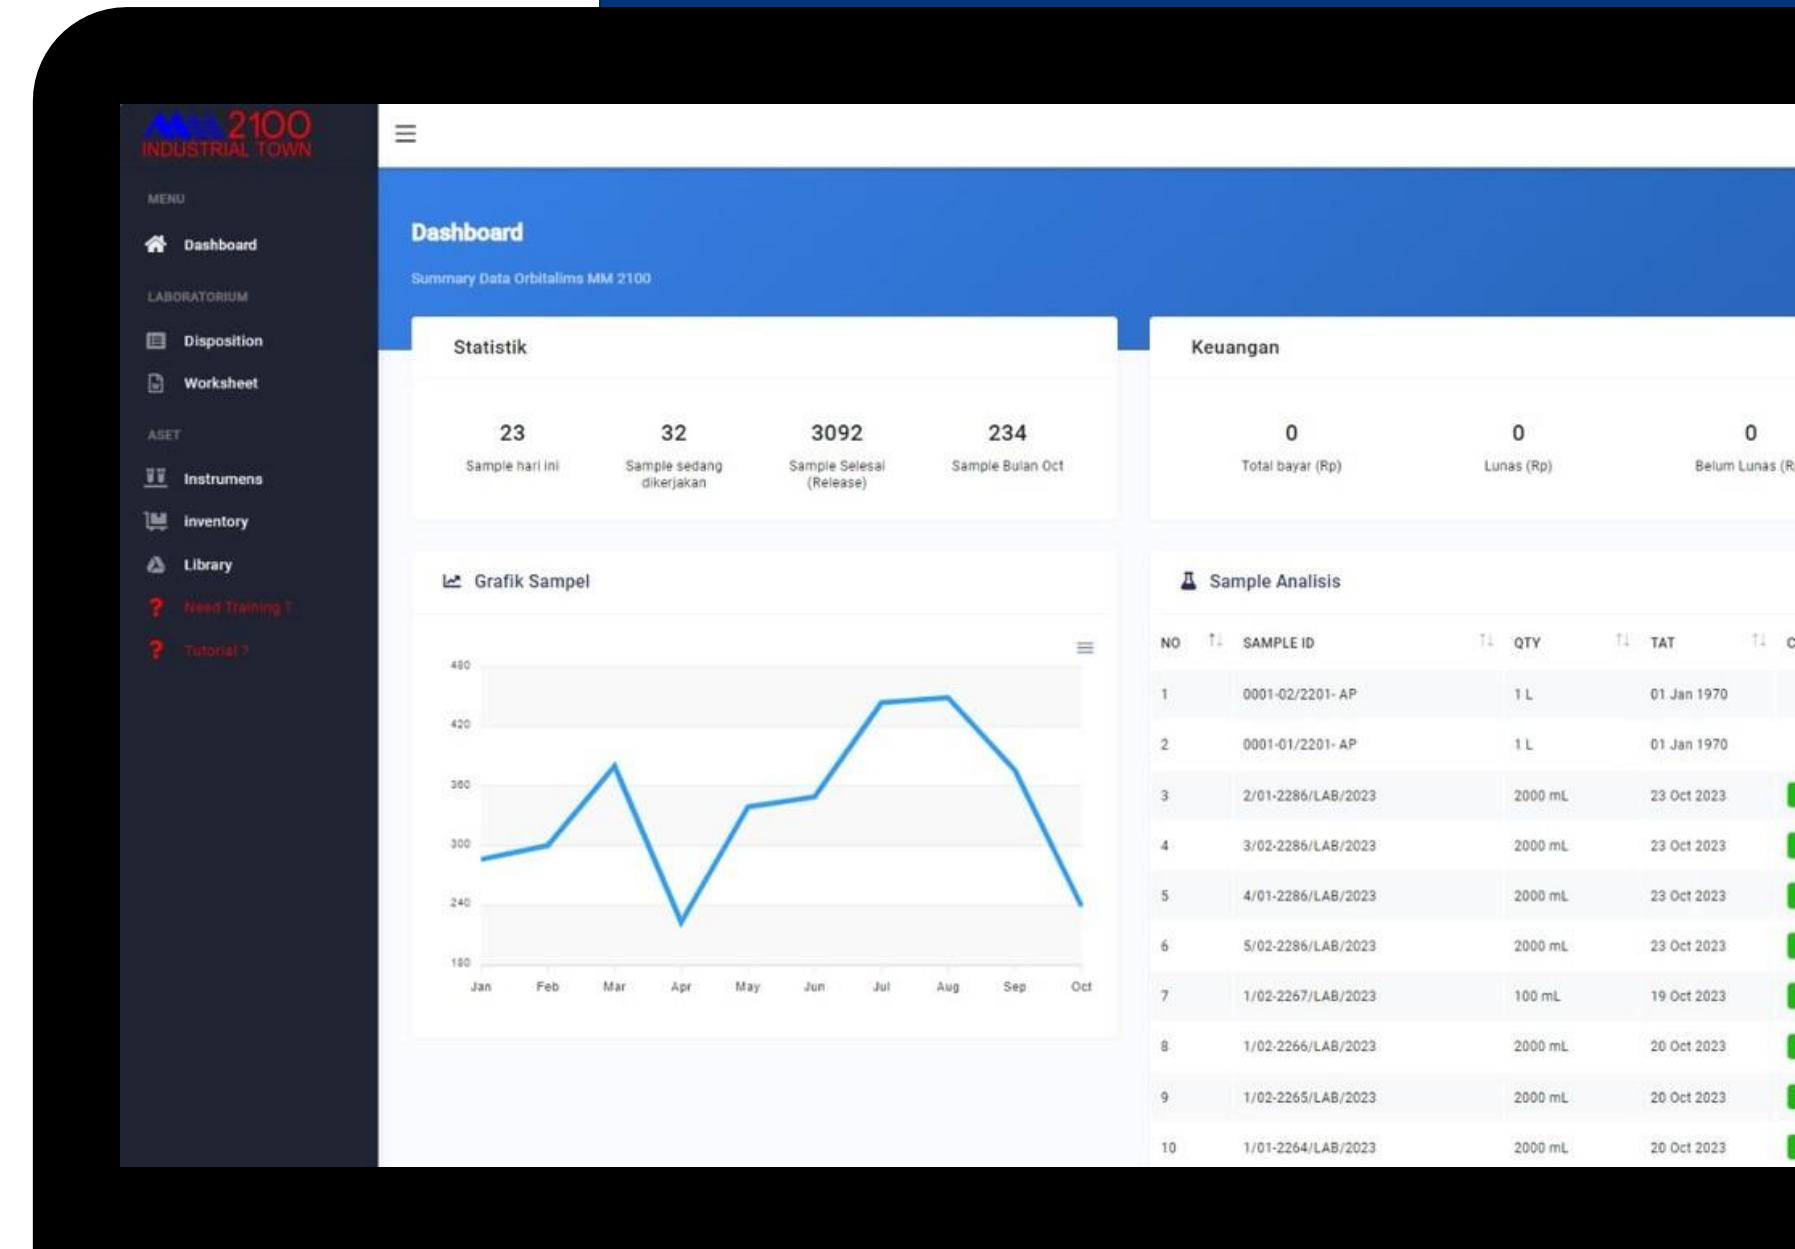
2100
INDUSTRIAL TOWN

MENU
Dashboard
LABORATORIUM
Disposition
Worksheet
ASET
Instrumens
inventory
Library
Need Training ?
Tutorial ?

Dashboard
Summary Data Orbitalims MM 2100

Statistik

23
Sample hari ini

32
Sample sedang dikerjakan

3092
Sample Selesai (Release)

234
Sample Bulan Oct

Keuangan

0
Total bayar (Rp)

0
Lunas (Rp)

0
Belum Lunas (R

Grafik Sampel

480
420
360
300
240
180
Jan Feb Mar Apr May Jun Jul Aug Sep Oct

Sample Analisis

| NO | SAMPLE ID | QTY | TAT |
|---|---|---|---|
| 1 | 0001-02/2201- AP | 1 L | 01 Jan 1970 |
| 2 | 0001-01/2201- AP | 1 L | 01 Jan 1970 |
| 3 | 2/01-2286/LAB/2023 | 2000 mL | 23 Oct 2023 |
| 4 | 3/02-2286/LAB/2023 | 2000 mL | 23 Oct 2023 |
| 5 | 4/01-2286/LAB/2023 | 2000 mL | 23 Oct 2023 |
| 6 | 5/02-2286/LAB/2023 | 2000 mL | 23 Oct 2023 |
| 7 | 1/02-2267/LAB/2023 | 100 mL | 19 Oct 2023 |
| 8 | 1/02-2266/LAB/2023 | 2000 mL | 20 Oct 2023 |
| 9 | 1/02-2265/LAB/2023 | 2000 mL | 20 Oct 2023 |
| 10 | 1/01-2264/LAB/2023 | 2000 mL | 20 Oct 2023 |